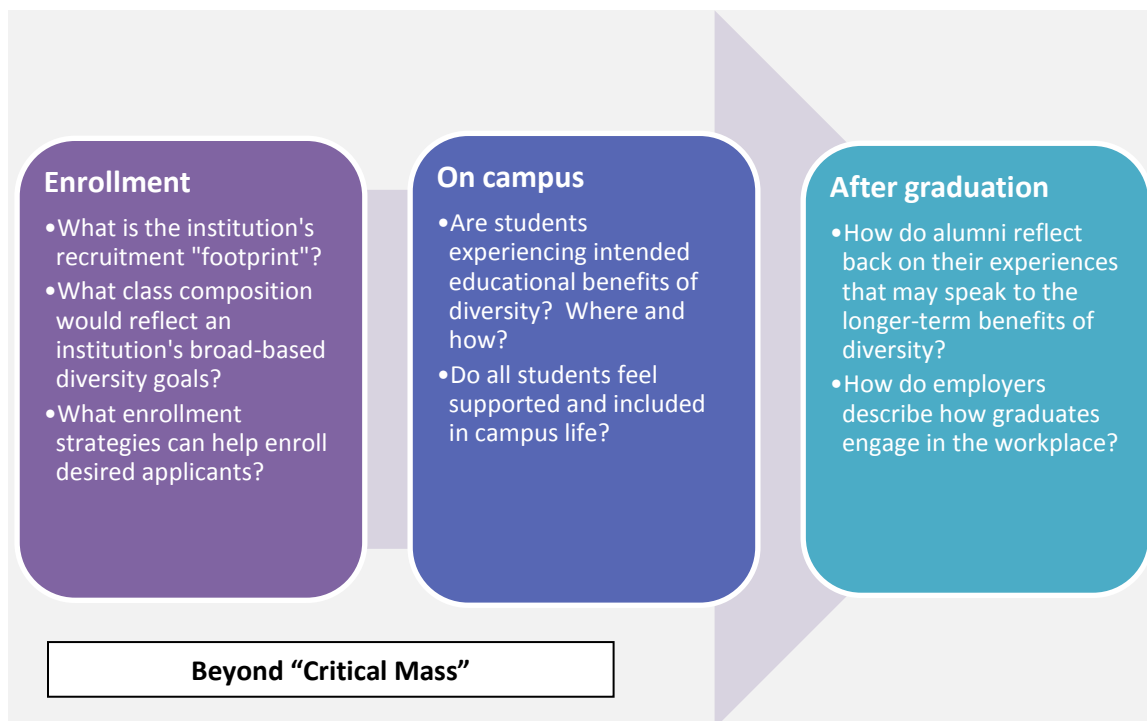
Enrollment

•What is the institution's recruitment "footprint"?
•What class composition would reflect an institution's broad-based diversity goals?
•What enrollment strategies can help enroll desired applicants?

On campus

•Are students experiencing intended educational benefits of diversity? Where and how?
•Do all students feel supported and included in campus life?

After graduation

•How do alumni reflect back on their experiences that may speak to the longer-term benefits of diversity?
•How do employers describe how graduates engage in the workplace?

Beyond “Critical Mass”